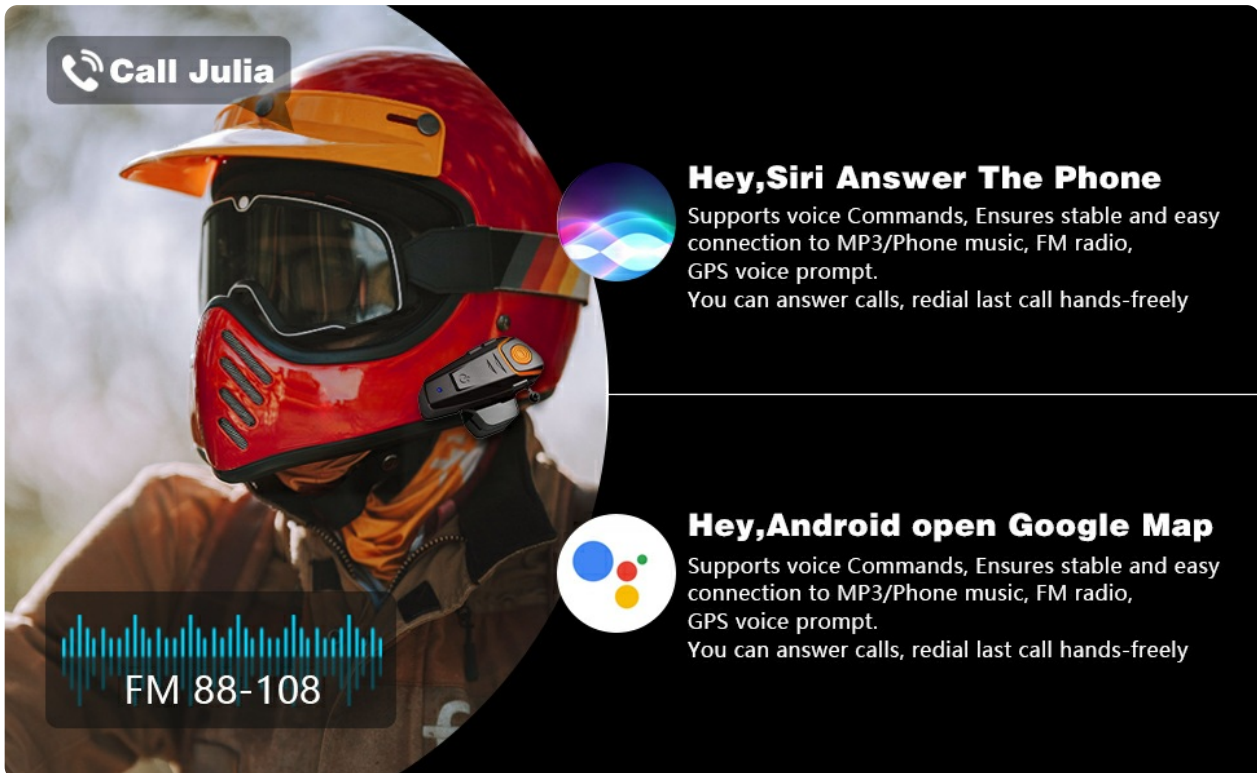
Call Julia

Hey,Siri Answer The Phone

Supports voice Commands, Ensures stable and easy connection to MP3/Phone music, FM radio, GPS voice prompt.
You can answer calls, redial last call hands-freely

Hey,Android open Google Map

Supports voice Commands, Ensures stable and easy connection to MP3/Phone music, FM radio, GPS voice prompt.
You can answer calls, redial last call hands-freely

FM 88-108